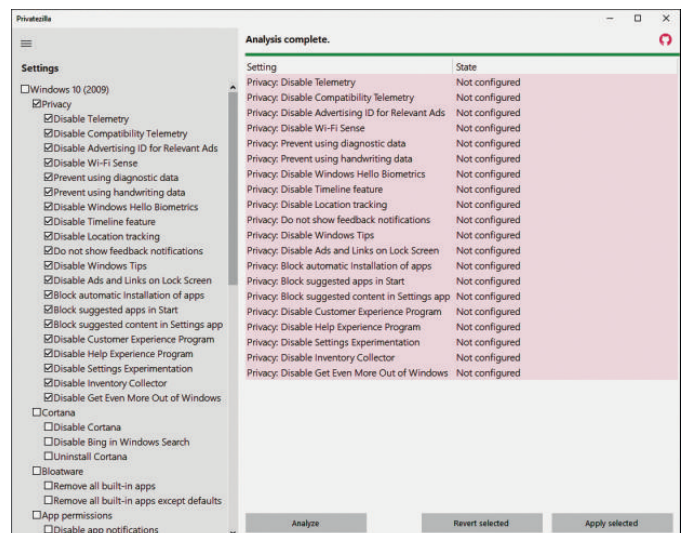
Privatezilla

Settings

☐Windows 10 (2009)
☑Privacy
☑Disable Telemetry
☑Disable Compatibility Telemetry
☑Disable Advertising ID for Relevant Ads
☑Disable Wi-Fi Sense
☑Prevent using diagnostic data
☑Prevent using handwriting data
☑Disable Windows Hello Biometrics
☑Disable Timeline feature
☑Disable Location tracking
☑Do not show feedback notifications
☑Disable Windows Tips
☑Disable Ads and Links on Lock Screen
☑Block automatic Installation of apps
☑Block suggested apps in Start
☑Block suggested content in Settings app
☑Disable Customer Experience Program
☑Disable Help Experience Program
☑Disable Settings Experimentation
☑Disable Inventory Collector
☑Disable Get Even More Out of Windows
☐Cortana
☐Disable Cortana
☐Disable Bing in Windows Search
☐Uninstall Cortana
☐Bloatware
☐Remove all built-in apps
☐Remove all built-in apps except defaults
☐App permissions
☐Disable app notifications

Analysis complete.

| Setting | State |
|---|---|
| Privacy: Disable Telemetry | Not configured |
| Privacy: Disable Compatibility Telemetry | Not configured |
| Privacy: Disable Advertising ID for Relevant Ads | Not configured |
| Privacy: Disable Wi-Fi Sense | Not configured |
| Privacy: Prevent using diagnostic data | Not configured |
| Privacy: Prevent using handwriting data | Not configured |
| Privacy: Disable Windows Hello Biometrics | Not configured |
| Privacy: Disable Timeline feature | Not configured |
| Privacy: Disable Location tracking | Not configured |
| Privacy: Do not show feedback notifications | Not configured |
| Privacy: Disable Windows Tips | Not configured |
| Privacy: Disable Ads and Links on Lock Screen | Not configured |
| Privacy: Block automatic Installation of apps | Not configured |
| Privacy: Block suggested apps in Start | Not configured |
| Privacy: Block suggested content in Settings app | Not configured |
| Privacy: Disable Customer Experience Program | Not configured |
| Privacy: Disable Help Experience Program | Not configured |
| Privacy: Disable Settings Experimentation | Not configured |
| Privacy: Disable Inventory Collector | Not configured |
| Privacy: Disable Get Even More Out of Windows | Not configured |

Analyze
Revert selected
Apply selected